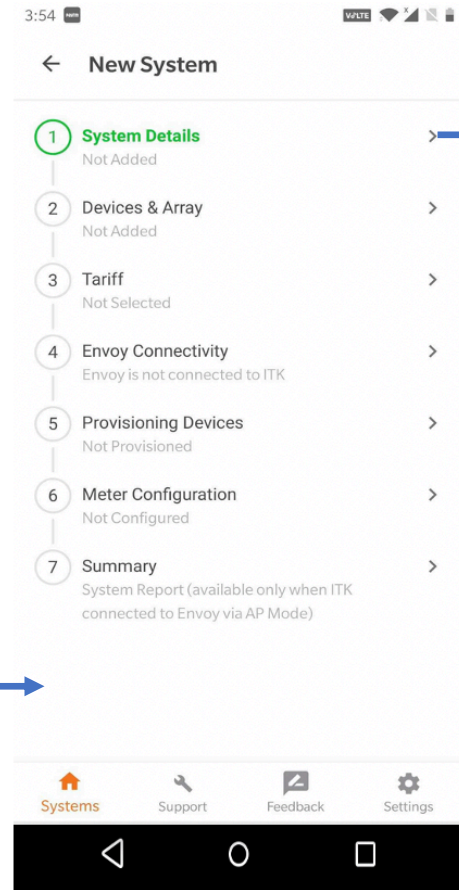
3:54

New System

1 System Details
Not Added

2 Devices & Array
Not Added

3 Tariff
Not Selected

4 Envoy Connectivity
Envoy is not connected to ITK

5 Provisioning Devices
Not Provisioned

6 Meter Configuration
Not Configured

7 Summary
System Report (available only when ITK connected to Envoy via AP Mode)

Systems Support Feedback Settings